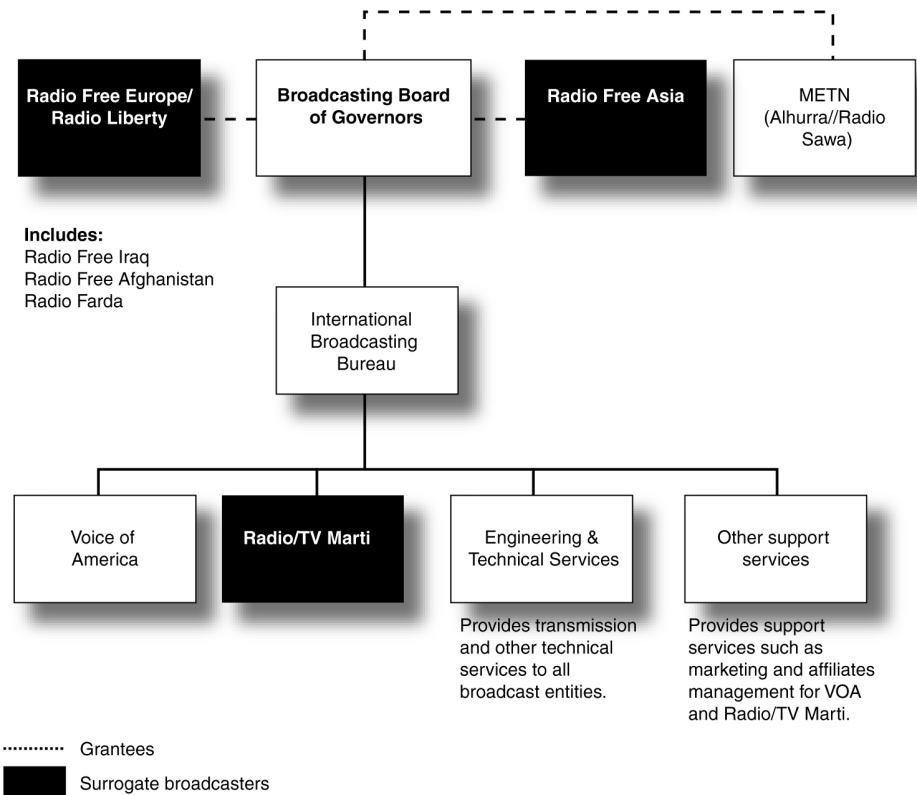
Radio Free Europe/ Radio Liberty

Broadcasting Board of Governors

Radio Free Asia

METN (Alhurra//Radio Sawa)

**Includes:**
Radio Free Iraq
Radio Free Afghanistan
Radio Farda

International Broadcasting Bureau

Voice of America

Radio/TV Marti

Engineering & Technical Services

Other support services

Provides transmission and other technical services to all broadcast entities.

Provides support services such as marketing and affiliates management for VOA and Radio/TV Marti.

Grantees

Surrogate broadcasters